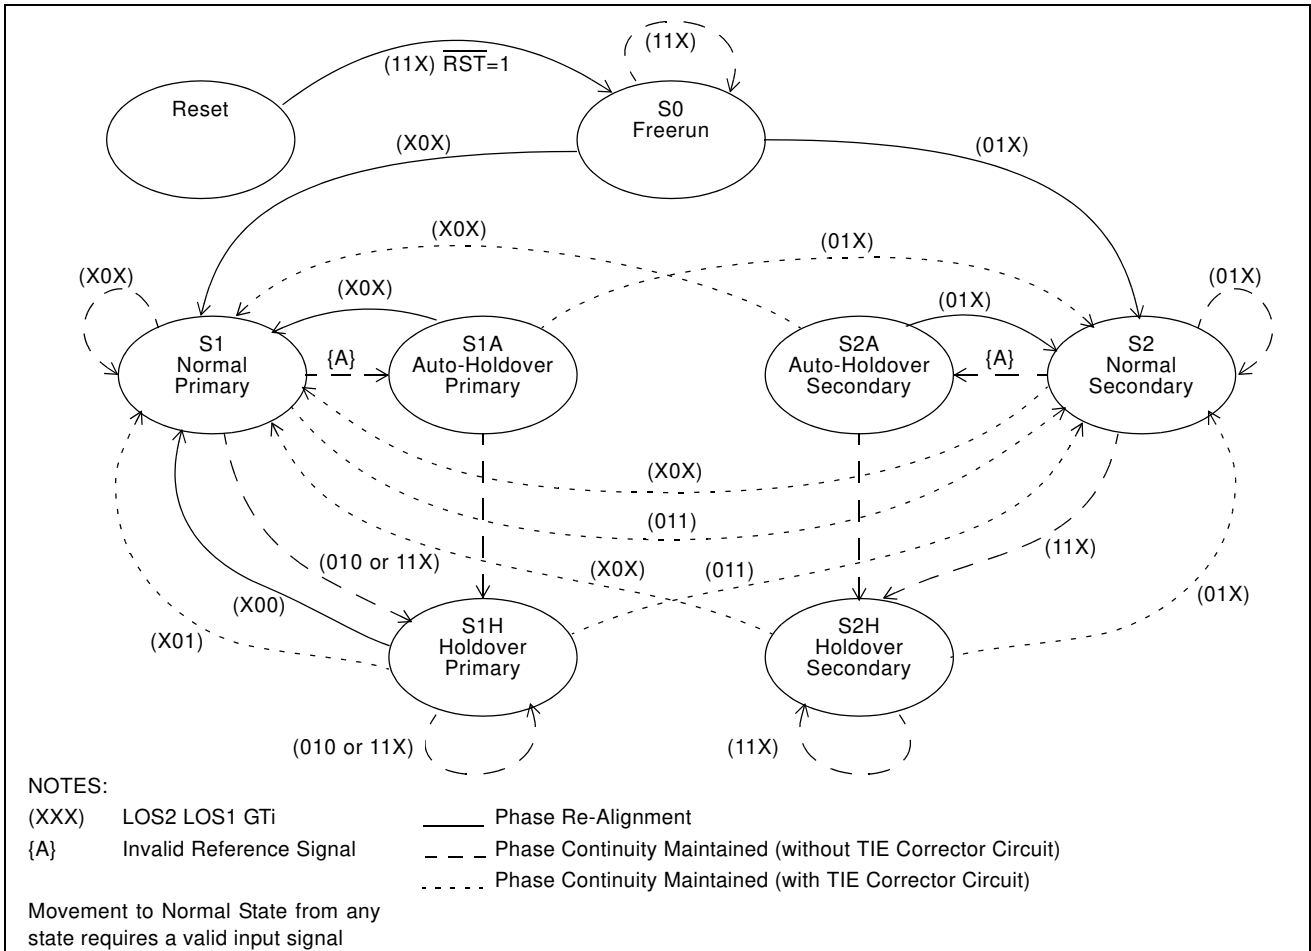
(11X)

(11X) $\overline{RST}$=1

Reset

S0
Freerun

(X0X)

(01X)

(X0X)

(01X)

(X0X)

(X0X)

(01X)

(01X)

S1
Normal
Primary

{A}

S1A
Auto-Holdover
Primary

S2A
Auto-Holdover
Secondary

{A}

S2
Normal
Secondary

(X0X)

(011)

(11X)

(010 or 11X)

(X0X)

(011)

(X00)

(01X)

(X01)

S1H
Holdover
Primary

S2H
Holdover
Secondary

(010 or 11X)

(11X)

NOTES:

(XXX) LOS2 LOS1 GTi

{A} Invalid Reference Signal

Phase Re-Alignment

Phase Continuity Maintained (without TIE Corrector Circuit)

Phase Continuity Maintained (with TIE Corrector Circuit)

Movement to Normal State from any state requires a valid input signal